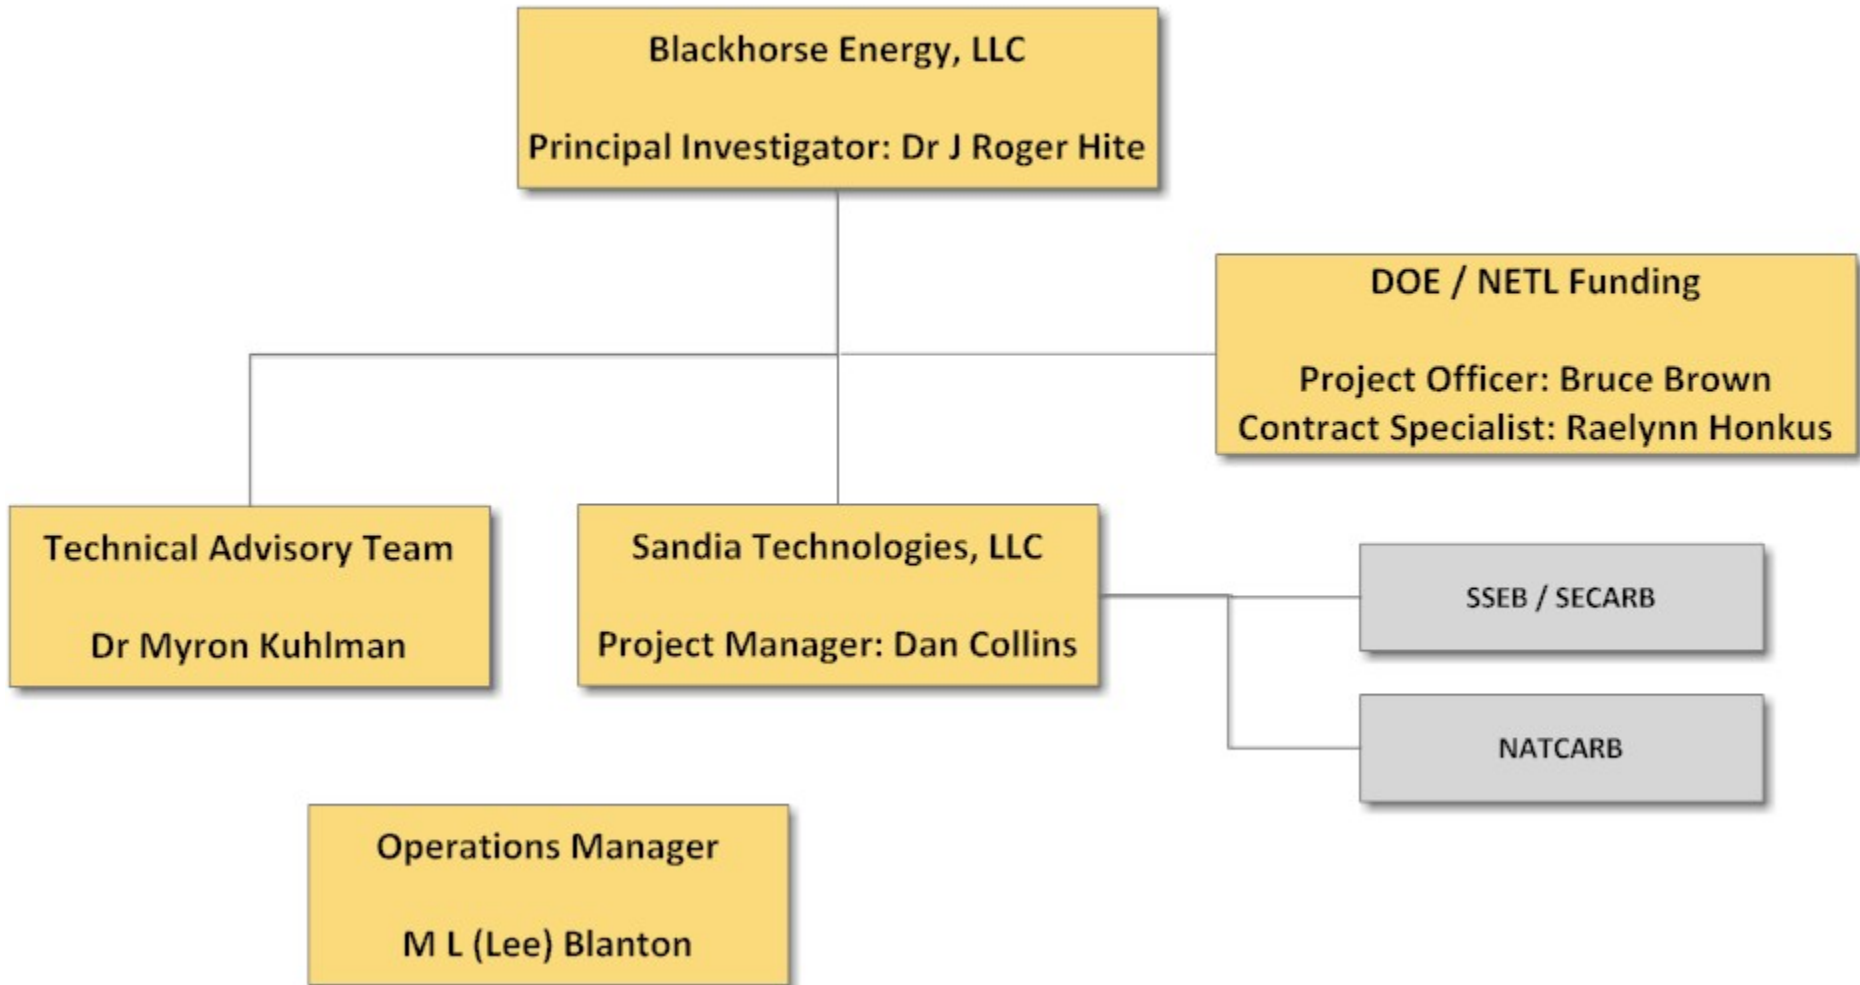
Blackhorse Energy, LLC

Principal Investigator: Dr J Roger Hite

DOE / NETL Funding

Project Officer: Bruce Brown
Contract Specialist: Raelynn Honkus

Technical Advisory Team

Dr Myron Kuhlman

Sandia Technologies, LLC

Project Manager: Dan Collins

SSEB / SECARB

NATCARB

Operations Manager

M L (Lee) Blanton